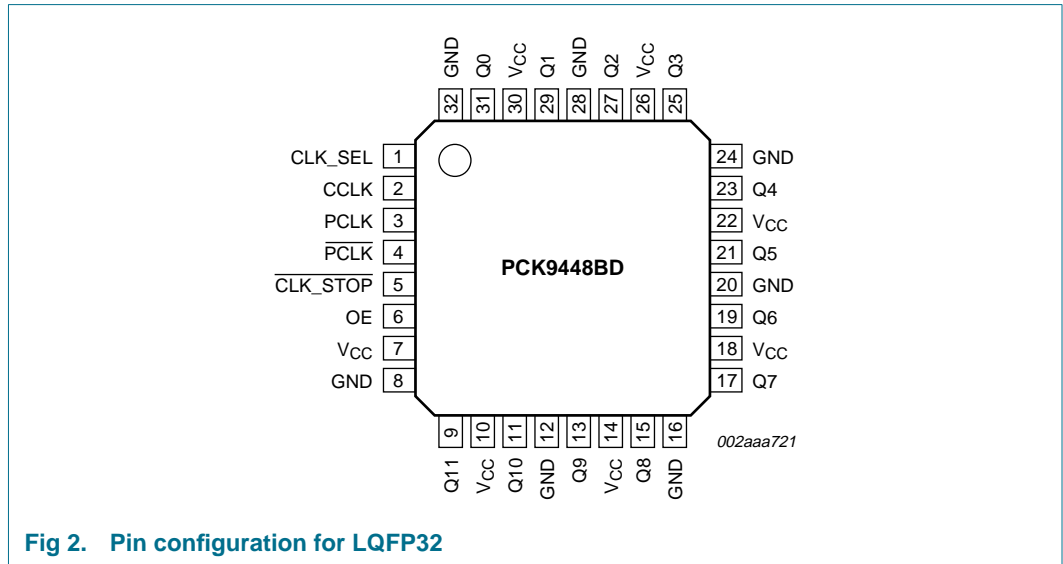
GND 32
Q0 31
$V_{CC}$ 30
Q1 29
GND 28
Q2 27
$V_{CC}$ 26
Q3 25

CLK_SEL 1
CCLK 2
PCLK 3
$\overline{PCLK}$ 4
$\overline{CLK\_STOP}$ 5
OE 6
$V_{CC}$ 7
GND 8

PCK9448BD

24 GND
23 Q4
22 $V_{CC}$
21 Q5
20 GND
19 Q6
18 $V_{CC}$
17 Q7

9 Q11
10 $V_{CC}$
11 Q10
12 GND
13 Q9
14 $V_{CC}$
15 Q8
16 GND

002aaa721

Fig 2. Pin configuration for LQFP32